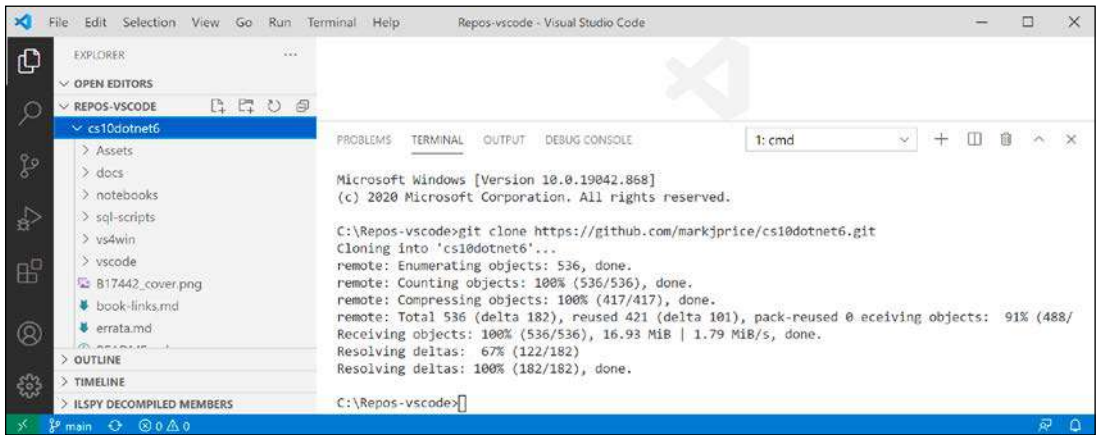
File Edit Selection View Go Run Terminal Help Repos-vscode - Visual Studio Code

EXPLORER ...
OPEN EDITORS
REPOS-VSCODE
cs10dotnet6
> Assets
> docs
> notebooks
> sql-scripts
> vs4win
> vscode
B17442_cover.png
book-links.md
errata.md
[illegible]
> OUTLINE
> TIMELINE
> ILSPY DECOMPILED MEMBERS

PROBLEMS TERMINAL OUTPUT DEBUG CONSOLE 1: cmd

Microsoft Windows [Version 10.0.19042.868]
(c) 2020 Microsoft Corporation. All rights reserved.

C:\Repos-vscode>git clone https://github.com/markjprice/cs10dotnet6.git
Cloning into 'cs10dotnet6'...
remote: Enumerating objects: 536, done.
remote: Counting objects: 100% (536/536), done.
remote: Compressing objects: 100% (417/417), done.
remote: Total 536 (delta 182), reused 421 (delta 101), pack-reused 0 eceiving objects: 91% (488/
Receiving objects: 100% (536/536), 16.93 MiB | 1.79 MiB/s, done.
Resolving deltas: 67% (122/182)
Resolving deltas: 100% (182/182), done.

C:\Repos-vscode>

main ⊗ 0 ⚠ 0